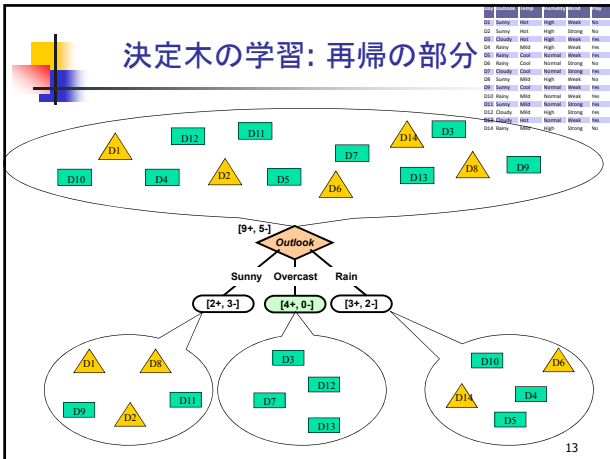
決定木の学習: 再帰の部分

| Day | Outlook | Temp | Humidity | Wind | Play |
|---|---|---|---|---|---|
| D1 | Sunny | Hot | High | Weak | No |
| D2 | Sunny | Hot | High | Strong | No |
| D3 | Cloudy | Hot | High | Weak | Yes |
| D4 | Rainy | Mild | High | Weak | Yes |
| D5 | Rainy | Cool | Normal | Weak | Yes |
| D6 | Rainy | Cool | Normal | Strong | No |
| D7 | Cloudy | Cool | Normal | Strong | Yes |
| D8 | Sunny | Mild | High | Weak | No |
| D9 | Sunny | Cool | Normal | Weak | Yes |
| D10 | Rainy | Mild | Normal | Weak | Yes |
| D11 | Sunny | Mild | Normal | Strong | Yes |
| D12 | Cloudy | Mild | High | Strong | Yes |
| D13 | Cloudy | Hot | Normal | Weak | Yes |
| D14 | Rainy | Mild | High | Strong | No |

D1 D12 D11 D14 D3 D7 D10 D4 D2 D5 D6 D13 D8 D9

[9+, 5-]

Outlook

Sunny Overcast Rain

[2+, 3-] [4+, 0-] [3+, 2-]

D1 D8 D9 D2 D11

D3 D12 D7 D13

D10 D6 D14 D4 D5

13